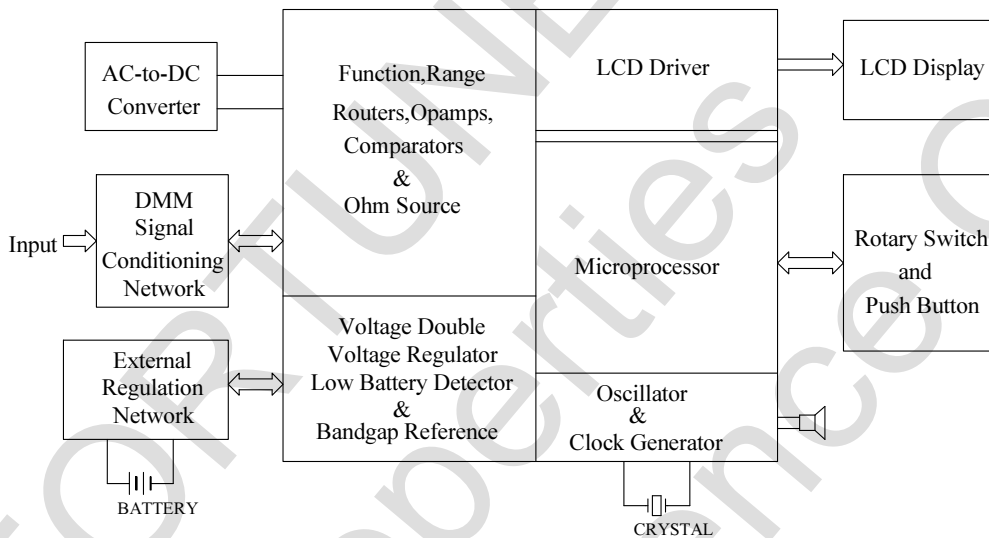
AC-to-DC Converter

Function,Range Routers,Opamps, Comparators & Ohm Source

LCD Driver

LCD Display

Input

DMM Signal Conditioning Network

Microprocessor

Rotary Switch and Push Button

External Regulation Network

Voltage Double Voltage Regulator Low Battery Detector & Bandgap Reference

Oscillator & Clock Generator

BATTERY

CRYSTAL